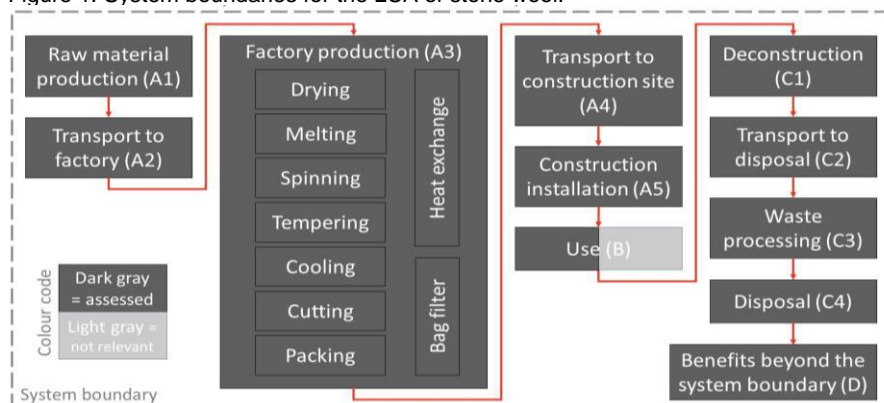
Figure 1. System boundaries for the LCA of stone wool.

Raw material production (A1)

Transport to factory (A2)

Factory production (A3)

Drying

Melting

Spinning

Tempering

Cooling

Cutting

Packing

Heat exchange

Bag filter

Transport to construction site (A4)

Construction installation (A5)

Use (B)

Deconstruction (C1)

Transport to disposal (C2)

Waste processing (C3)

Disposal (C4)

Benefits beyond the system boundary (D)

Colour code

Dark gray = assessed

Light gray = not relevant

System boundary